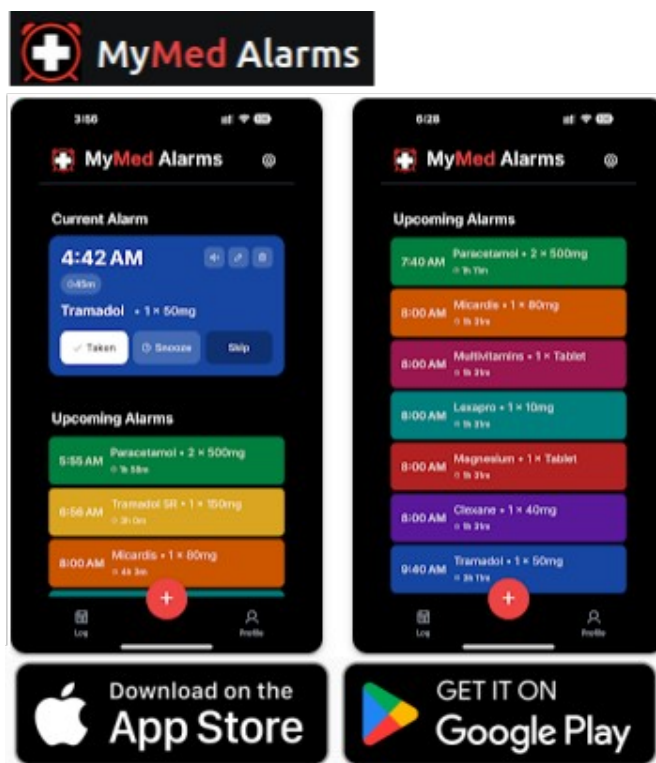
MyMed Alarms

3:56

MyMed Alarms

Current Alarm

4:42 AM

45m

Tramadol • 1 × 50mg

Taken
Snooze
Skip

Upcoming Alarms

5:55 AM Paracetamol • 2 × 500mg
1h 58m

6:56 AM Tramadol SR • 1 × 150mg
3h 0m

8:00 AM Micardis • 1 × 80mg
4h 3m

+

Log
Profile

6:28

MyMed Alarms

Upcoming Alarms

7:40 AM Paracetamol • 2 × 500mg
1h 11m

8:00 AM Micardis • 1 × 80mg
1h 31m

8:00 AM Multivitamins • 1 × Tablet
1h 31m

8:00 AM Lexapro • 1 × 10mg
1h 31m

8:00 AM Magnesium • 1 × Tablet
1h 31m

8:00 AM Clexane • 1 × 40mg
1h 31m

9:40 AM Tramadol • 1 × 50mg
3h 11m

+

Log
Profile

Download on the App Store

GET IT ON Google Play